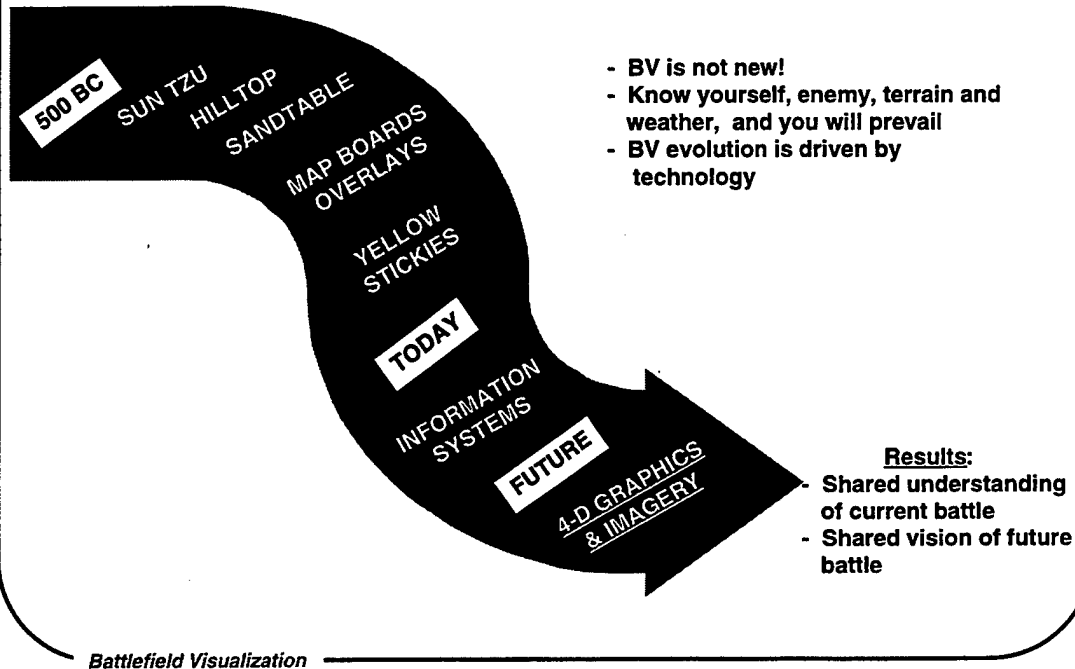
500 BC
SUN TZU
HILLTOP
SANDTABLE
MAP BOARDS
OVERLAYS
YELLOW
STICKIES
TODAY
INFORMATION
SYSTEMS
FUTURE
4-D GRAPHICS
& IMAGERY

- BV is not new!
- Know yourself, enemy, terrain and weather, and you will prevail
- BV evolution is driven by technology

Results:
- Shared understanding of current battle
- Shared vision of future battle

Battlefield Visualization